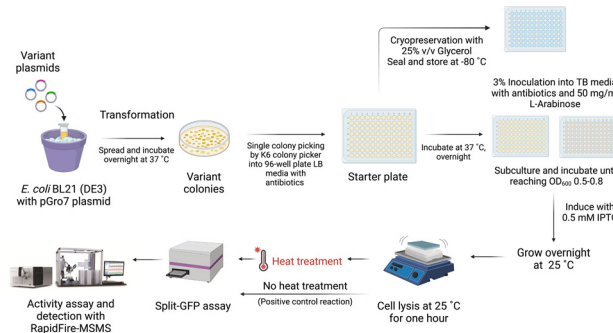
Variant plasmids

Transformation

Spread and incubate overnight at 37 °C

*E. coli* BL21 (DE3) with pGro7 plasmid

Variant colonies

Single colony picking by K6 colony picker into 96-well plate LB media with antibiotics

Starter plate

Cryopreservation with 25% v/v Glycerol Seal and store at -80 °C

Incubate at 37 °C, overnight

3% Inoculation into TB media with antibiotics and 50 mg/m L-Arabinose

Subculture and incubate unti reaching OD$_{600}$ 0.5-0.8

Induce with 0.5 mM IPTG

Grow overnight at 25 °C

Cell lysis at 25 °C for one hour

Heat treatment

No heat treatment (Positive control reaction)

Split-GFP assay

Activity assay and detection with RapidFire-MSMS